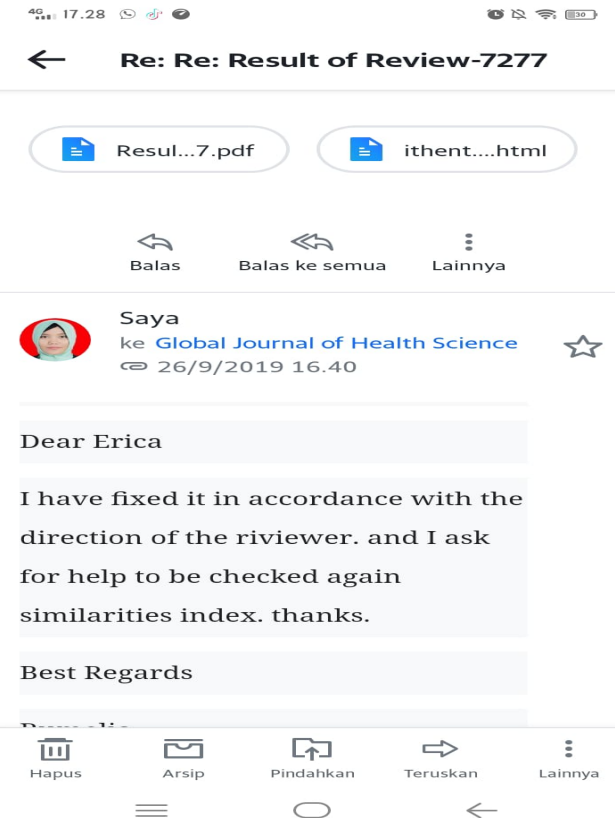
4G 17.28 30

Re: Re: Result of Review-7277

Resul...7.pdf

ithent....html

Balas

Balas ke semua

Lainnya

Saya

ke Global Journal of Health Science

26/9/2019 16.40

Dear Erica

I have fixed it in accordance with the direction of the riviewer. and I ask for help to be checked again similarities index. thanks.

Best Regards

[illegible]

Hapus

Arsip

Pindahkan

Teruskan

Lainnya